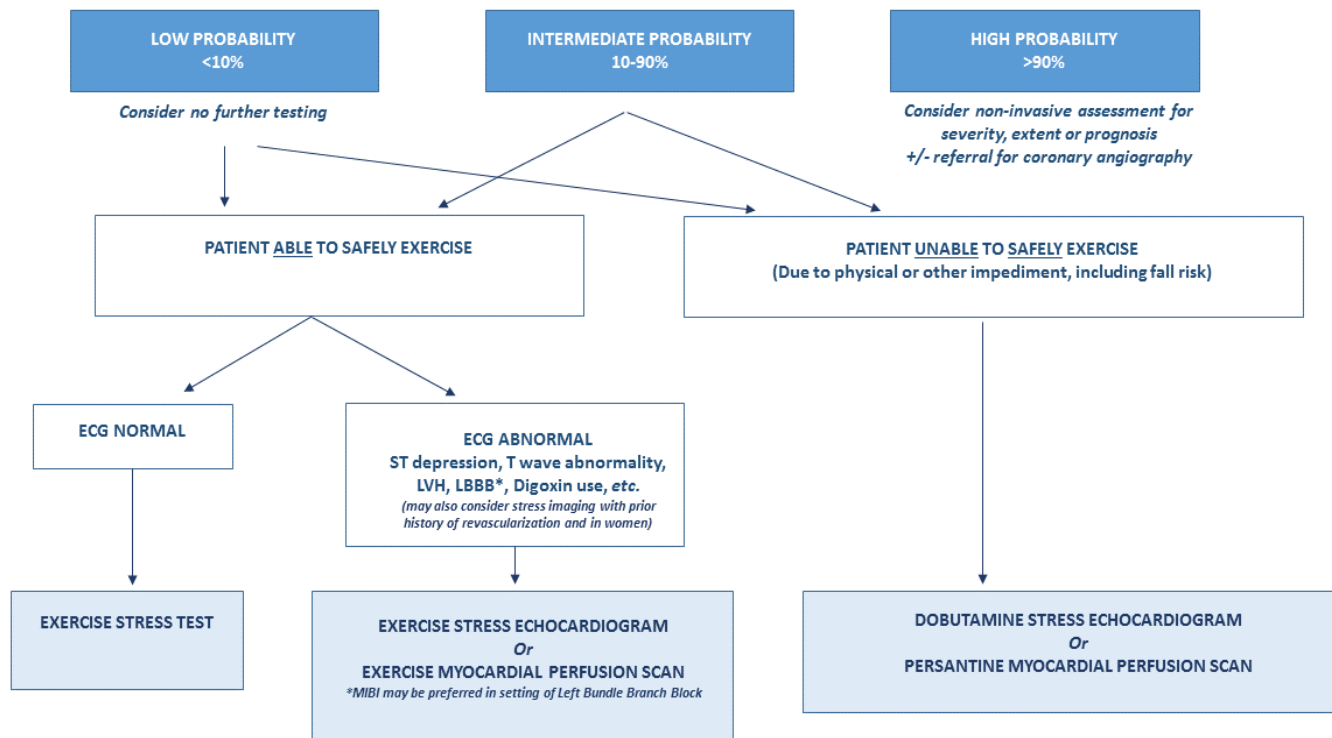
LOW PROBABILITY
<10%

Consider no further testing

INTERMEDIATE PROBABILITY
10-90%

HIGH PROBABILITY
>90%

Consider non-invasive assessment for severity, extent or prognosis
+/- referral for coronary angiography

PATIENT ABLE TO SAFELY EXERCISE

PATIENT UNABLE TO SAFELY EXERCISE
(Due to physical or other impediment, including fall risk)

ECG NORMAL

ECG ABNORMAL
ST depression, T wave abnormality, LVH, LBBB*, Digoxin use, etc.
(may also consider stress imaging with prior history of revascularization and in women)

EXERCISE STRESS TEST

EXERCISE STRESS ECHOCARDIOGRAM
Or
EXERCISE MYOCARDIAL PERFUSION SCAN
*MIBI may be preferred in setting of Left Bundle Branch Block

DOBUTAMINE STRESS ECHOCARDIOGRAM
Or
PERSANTINE MYOCARDIAL PERFUSION SCAN